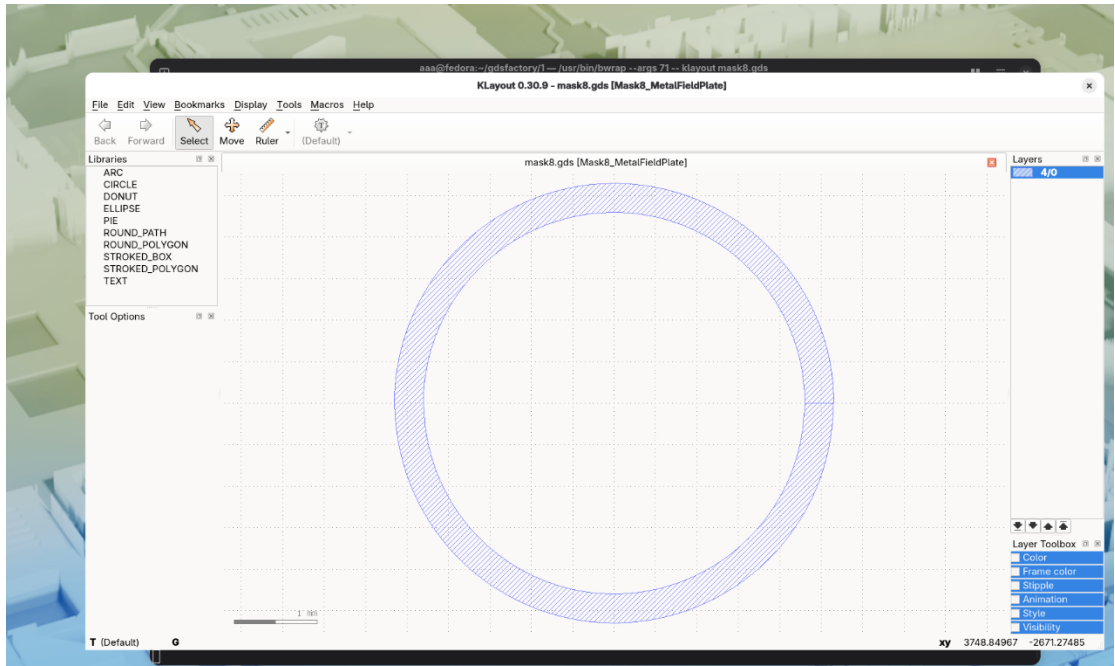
aaa@fedora:~/gdsfactory/1 — /usr/bin/bwrap --args 71 -- klayout mask8.gds

KLayout 0.30.9 - mask8.gds [Mask8_MetalFieldPlate]

File Edit View Bookmarks Display Tools Macros Help

Back Forward Select Move Ruler (Default)

Libraries
ARC
CIRCLE
DONUT
ELLIPSE
PIE
ROUND_PATH
ROUND_POLYGON
STROKED_BOX
STROKED_POLYGON
TEXT

Tool Options

mask8.gds [Mask8_MetalFieldPlate]

1 mm

Layers
4/0

Layer Toolbox
Color
Frame color
Stipple
Animation
Style
Visibility

T (Default) G

xy 3748.84967 -2671.27485